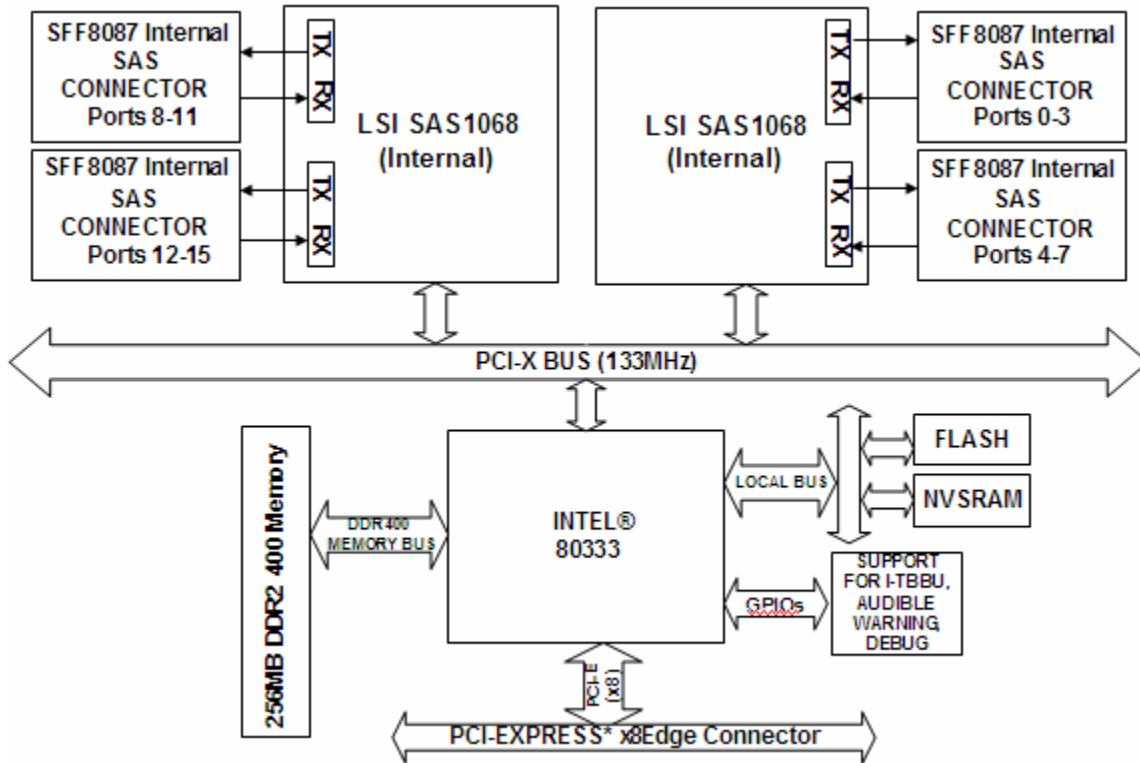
SFF8087 Internal SAS CONNECTOR Ports 8-11

TX RX

LSI SAS1068 (Internal)

LSI SAS1068 (Internal)

TX RX

SFF8087 Internal SAS CONNECTOR Ports 0-3

SFF8087 Internal SAS CONNECTOR Ports 12-15

TX RX

TX RX

SFF8087 Internal SAS CONNECTOR Ports 4-7

PCI-X BUS (133MHz)

256MB DDR2 400 Memory

DDR400 MEMORY BUS

INTEL® 80333

LOCAL BUS

FLASH

NVSRAM

GPIOs

SUPPORT FOR I-TBBU, AUDIBLE WARNING, DEBUG

PCI-E (x8)

PCI-EXPRESS* x8Edge Connector